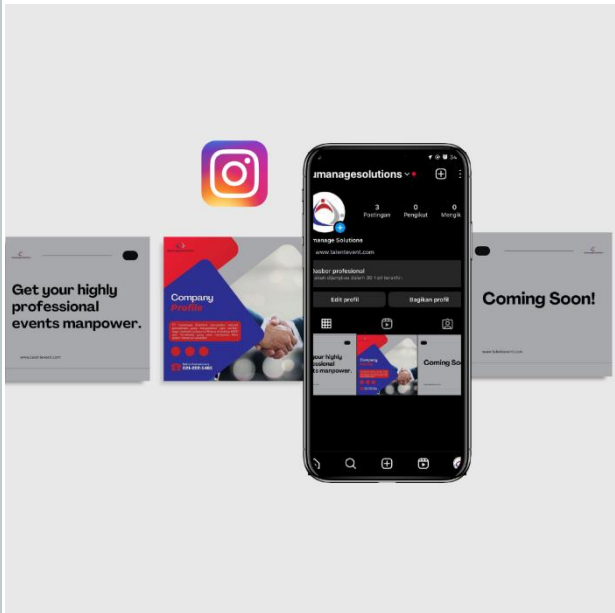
Get your highly professional events manpower.

www.talentevent.com

Company Profile

021-222-1401

umanagesolutions

3 Postingan

0 Pengikut

0 Mengik

nanage Solutions

www.talentevent.com

Dasbor profesional

Edit profil

Bagikan profil

your highly professional s manpower.

Company Profile

Coming So

Coming Soon!

www.talentevent.com